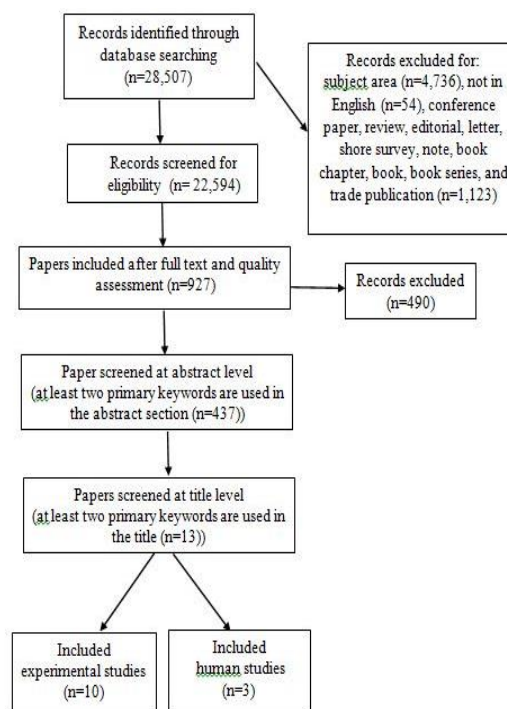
Records identified through database searching (n=28,507)

Records excluded for: subject area (n=4,736), not in English (n=54), conference paper, review, editorial, letter, shore survey, note, book chapter, book, book series, and trade publication (n=1,123)

Records screened for eligibility (n= 22,594)

Papers included after full text and quality assessment (n=927)

Records excluded (n=490)

Paper screened at abstract level (at least two primary keywords are used in the abstract section (n=437))

Papers screened at title level (at least two primary keywords are used in the title (n=13))

Included experimental studies (n=10)

Included human studies (n=3)